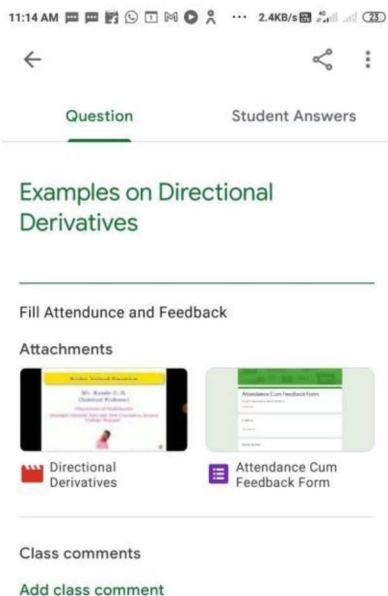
11:14 AM ··· 2.4KB/s 23

Question Student Answers

Examples on Directional Derivatives

Fill Attendunce and Feedback

Attachments

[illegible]
Mr. Kande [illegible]
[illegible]
Department of Mathematics
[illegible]

Attendance Cum Feedback Form

Directional Derivatives

Attendance Cum Feedback Form

Class comments

Add class comment